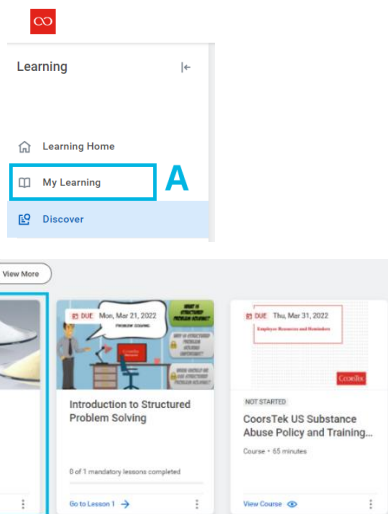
Learning

Learning Home

My Learning

A

Discover

View More

DUE Mon, Mar 21, 2022

WHAT IS STRUCTURED PROBLEM SOLVING?

Introduction to Structured Problem Solving

0 of 1 mandatory lessons completed

Go to Lesson 1

DUE Thu, Mar 31, 2022

Employee Resources and Reminders

CoorsTek

NOT STARTED

CoorsTek US Substance Abuse Policy and Training...

Course • 55 minutes

View Course